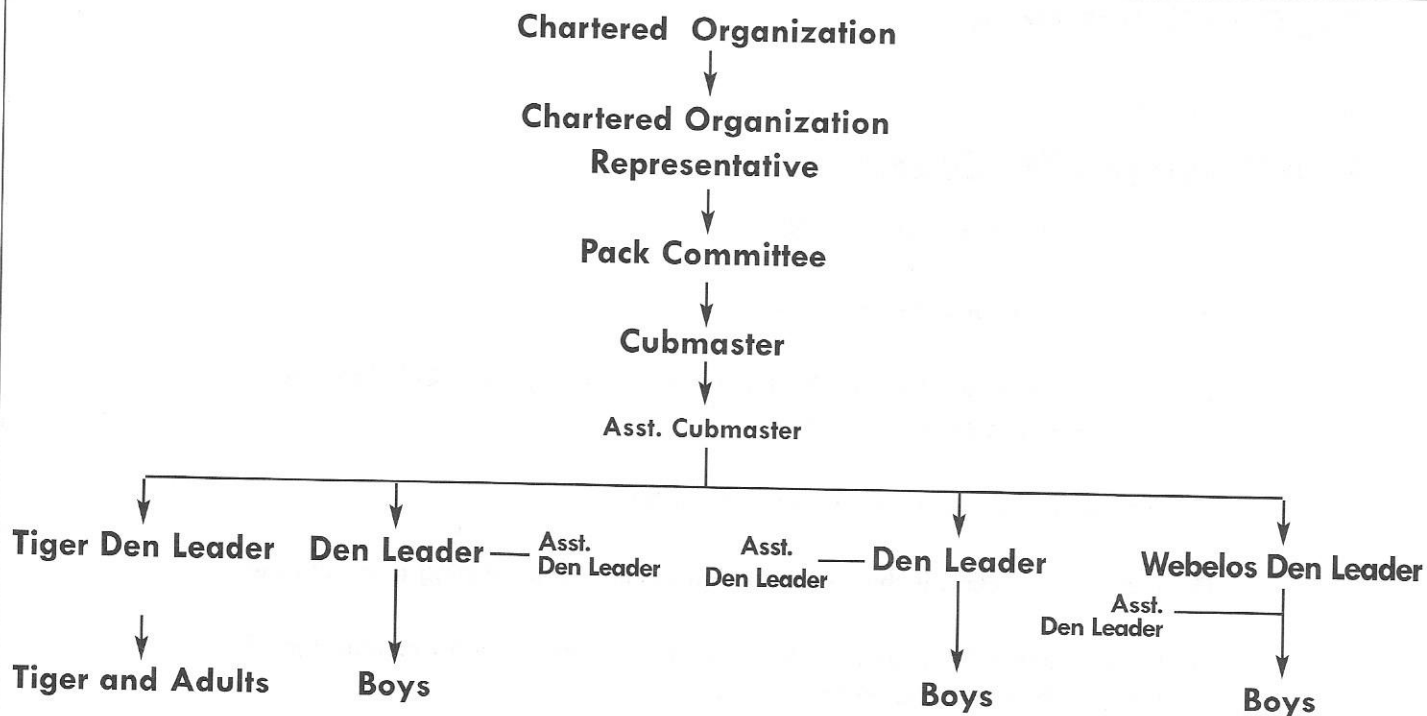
Chartered Organization

Chartered Organization Representative

Pack Committee

Cubmaster

Asst. Cubmaster

Tiger Den Leader

Tiger and Adults

Den Leader

Asst. Den Leader

Boys

Asst. Den Leader

Den Leader

Boys

Webelos Den Leader

Asst. Den Leader

Boys